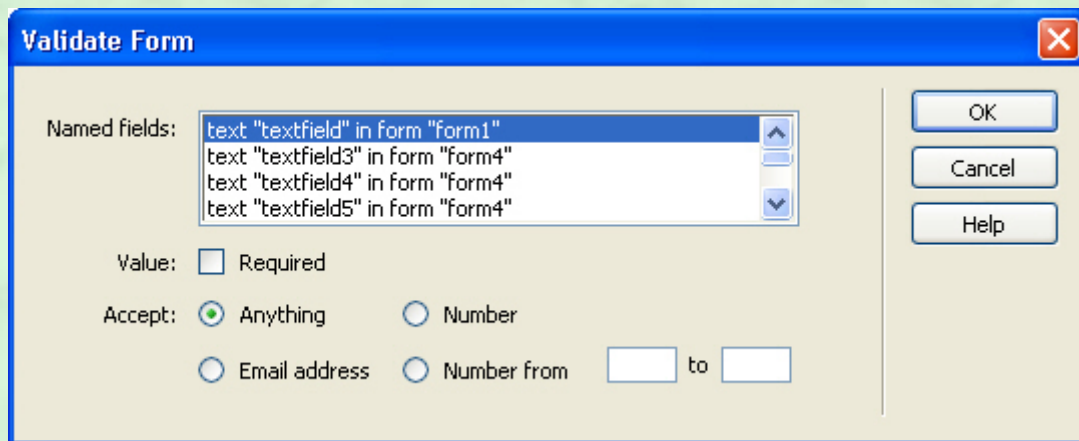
Validate Form

Named fields:
text "textfield" in form "form1"
text "textfield3" in form "form4"
text "textfield4" in form "form4"
text "textfield5" in form "form4"

Value: Required

Accept: Anything Number

Email address Number from to

OK
Cancel
Help